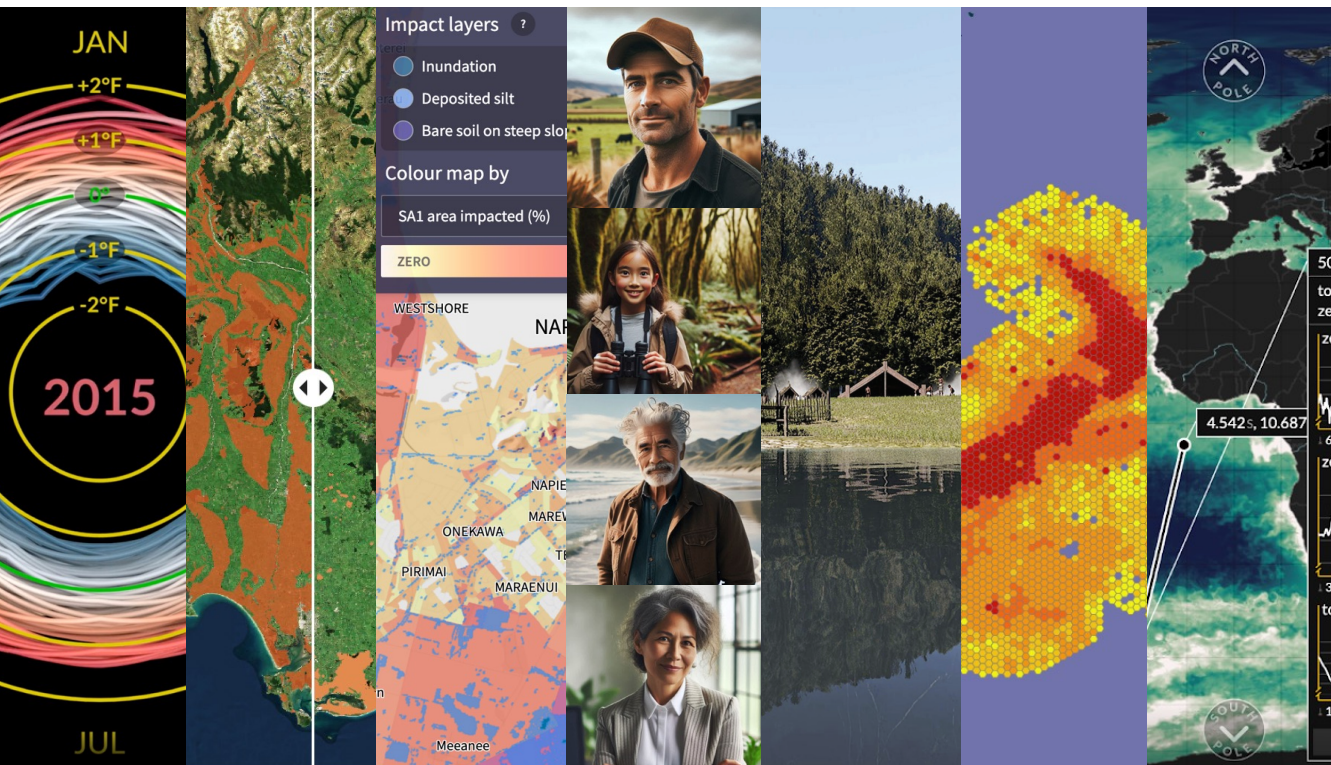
JAN
+2°F
+1°F
0°
-1°F
-2°F
2015
JUL

Impact layers ?
Inundation
Deposited silt
Bare soil on steep slop
Colour map by
SA1 area impacted (%)
ZERO
WESTSHORE
NAP
NAPIE
MAREW
ONEKAWA
PIRIMAI
MARAENUI
Meeanee

NORTH POLE
SOUTH POLE
4.542 S, 10.687
50
to
ze
ze
to